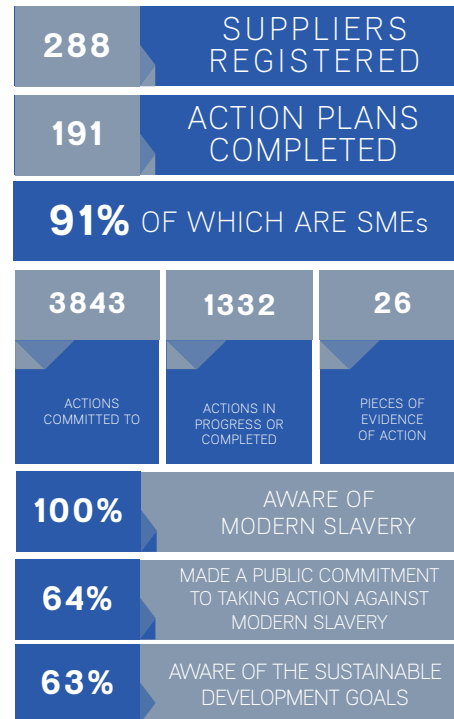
288 SUPPLIERS REGISTERED

191 ACTION PLANS COMPLETED

91% OF WHICH ARE SMEs

3843
ACTIONS COMMITTED TO

1332
ACTIONS IN PROGRESS OR COMPLETED

26
PIECES OF EVIDENCE OF ACTION

100% AWARE OF MODERN SLAVERY

64% MADE A PUBLIC COMMITMENT TO TAKING ACTION AGAINST MODERN SLAVERY

63% AWARE OF THE SUSTAINABLE DEVELOPMENT GOALS